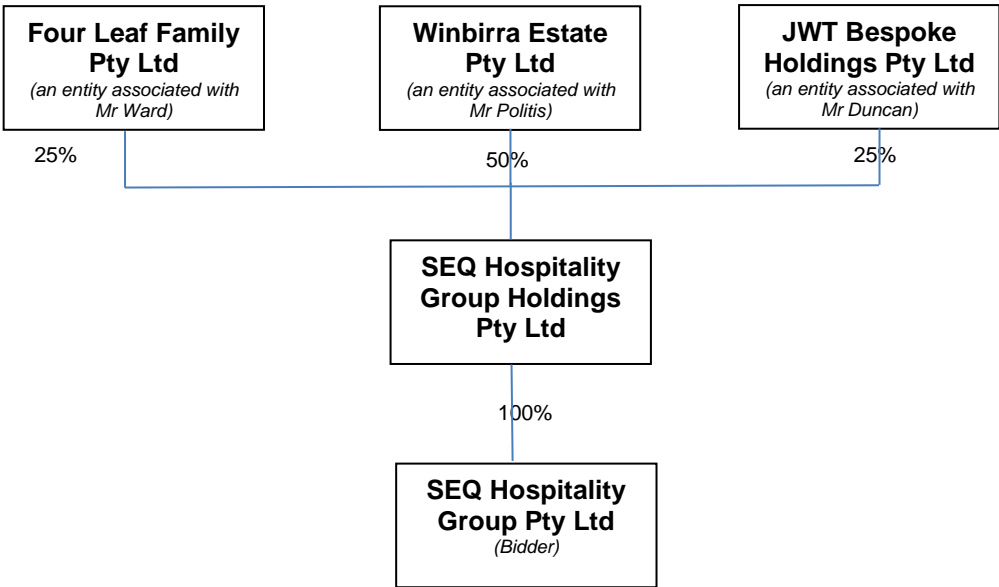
Four Leaf Family Pty Ltd
(an entity associated with Mr Ward)

Winbirra Estate Pty Ltd
(an entity associated with Mr Politis)

JWT Bespoke Holdings Pty Ltd
(an entity associated with Mr Duncan)

25%

50%

25%

SEQ Hospitality Group Holdings Pty Ltd

100%

SEQ Hospitality Group Pty Ltd
(Bidder)